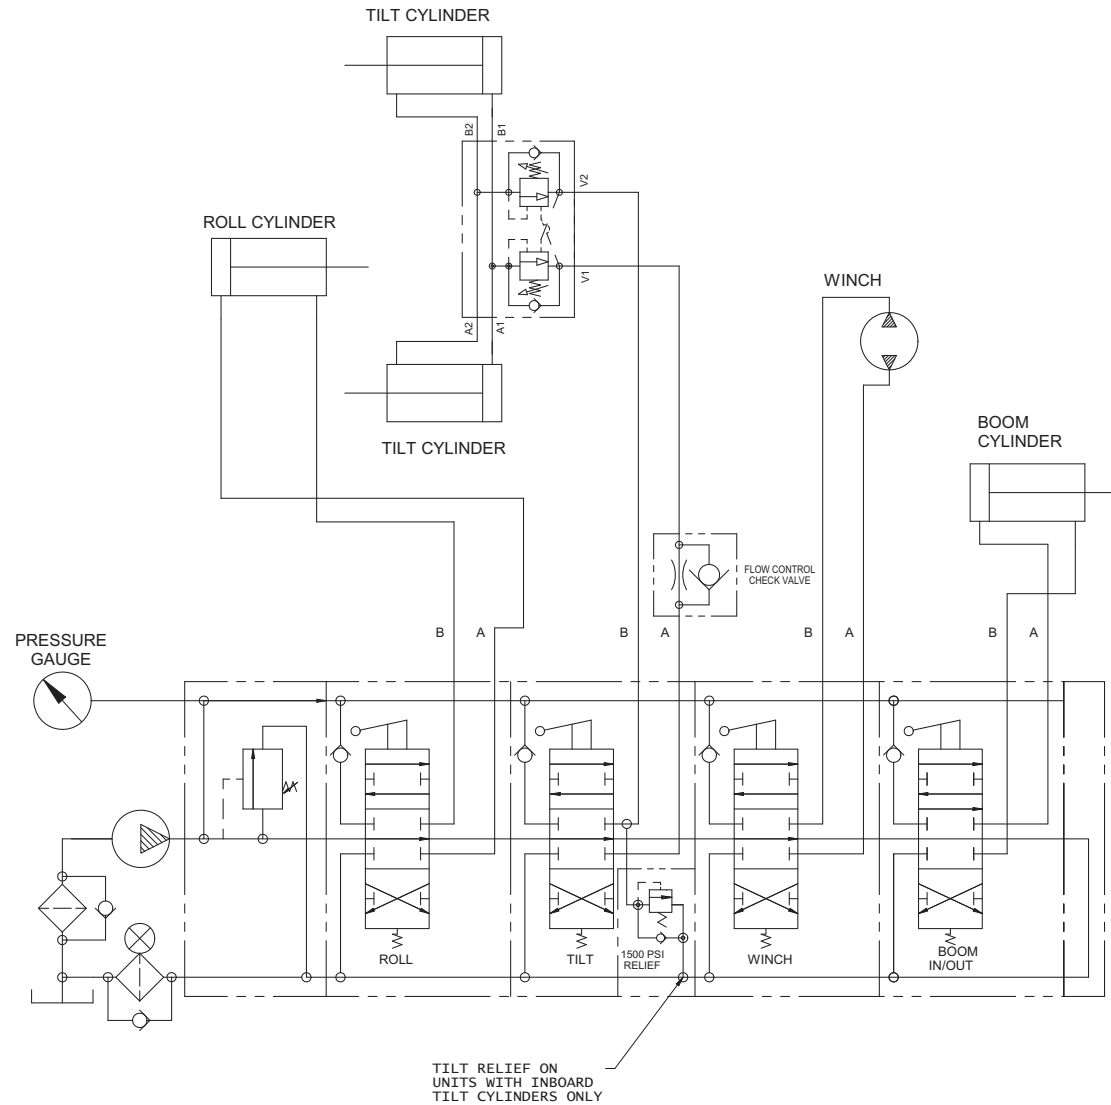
TILT CYLINDER

B2
B1
V2
V1
A2
A1

ROLL CYLINDER

WINCH

TILT CYLINDER

BOOM CYLINDER

FLOW CONTROL CHECK VALVE

PRESSURE GAUGE

B A B A B A B A

ROLL
TILT
1500 PSI RELIEF
WINCH
BOOM IN/OUT

TILT RELIEF ON UNITS WITH INBOARD TILT CYLINDERS ONLY